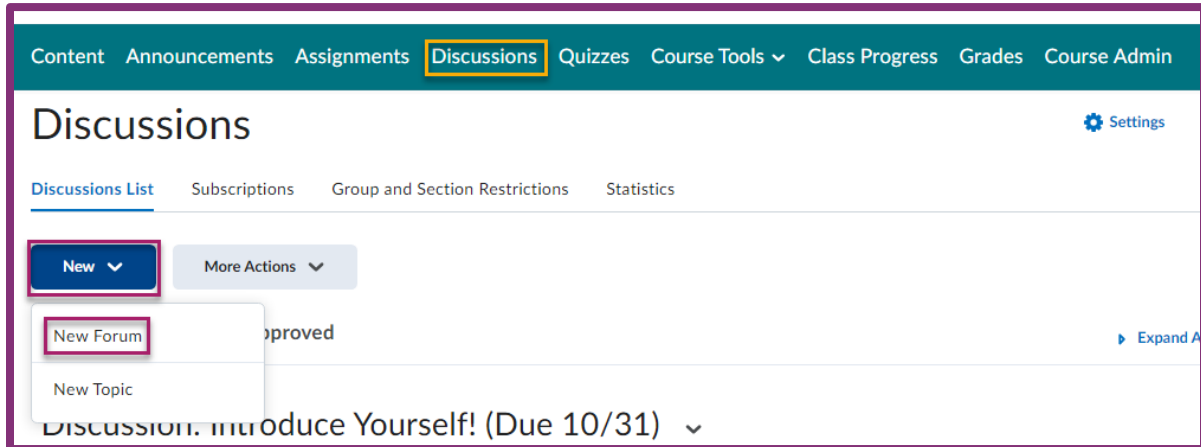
Content Announcements Assignments Discussions Quizzes Course Tools Class Progress Grades Course Admin

Discussions

Settings

Discussions List Subscriptions Group and Section Restrictions Statistics

New More Actions

New Forum

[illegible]pproved

Expand A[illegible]

New Topic

Discussion: Introduce Yourself! (Due 10/31)